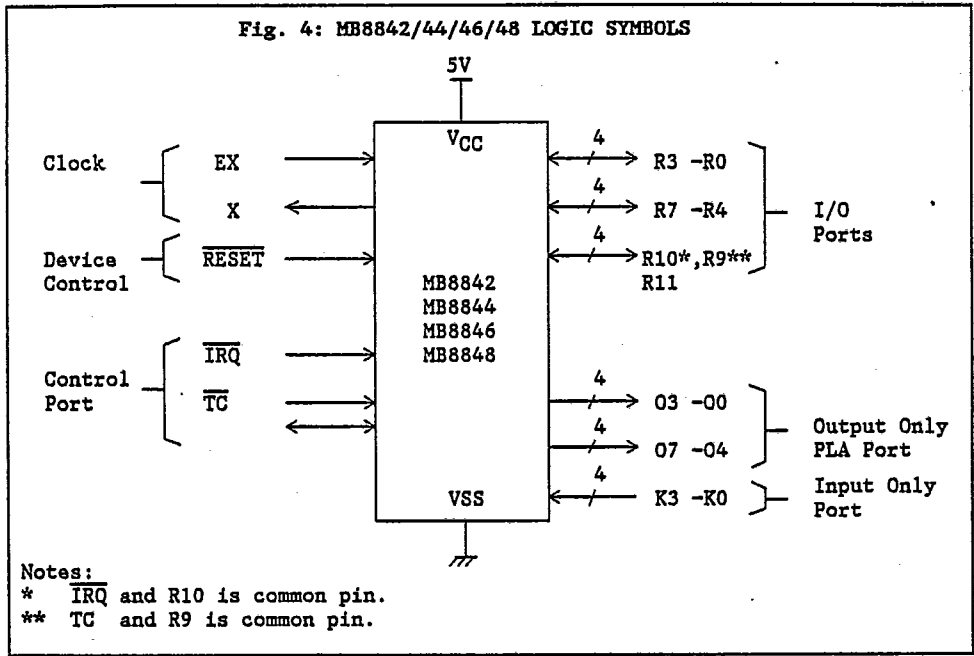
Fig. 4: MB8842/44/46/48 LOGIC SYMBOLS

5V

$V_{CC}$

Clock

EX

X

Device Control

$\overline{RESET}$

Control Port

$\overline{IRQ}$

$\overline{TC}$

MB8842
MB8844
MB8846
MB8848

VSS

4
R3 -R0

4
R7 -R4

4
R10*, R9**
R11

I/O Ports

4
O3 -O0

4
O7 -O4

Output Only PLA Port

4
K3 -K0

Input Only Port

Notes:
* $\overline{IRQ}$ and R10 is common pin.
** TC and R9 is common pin.